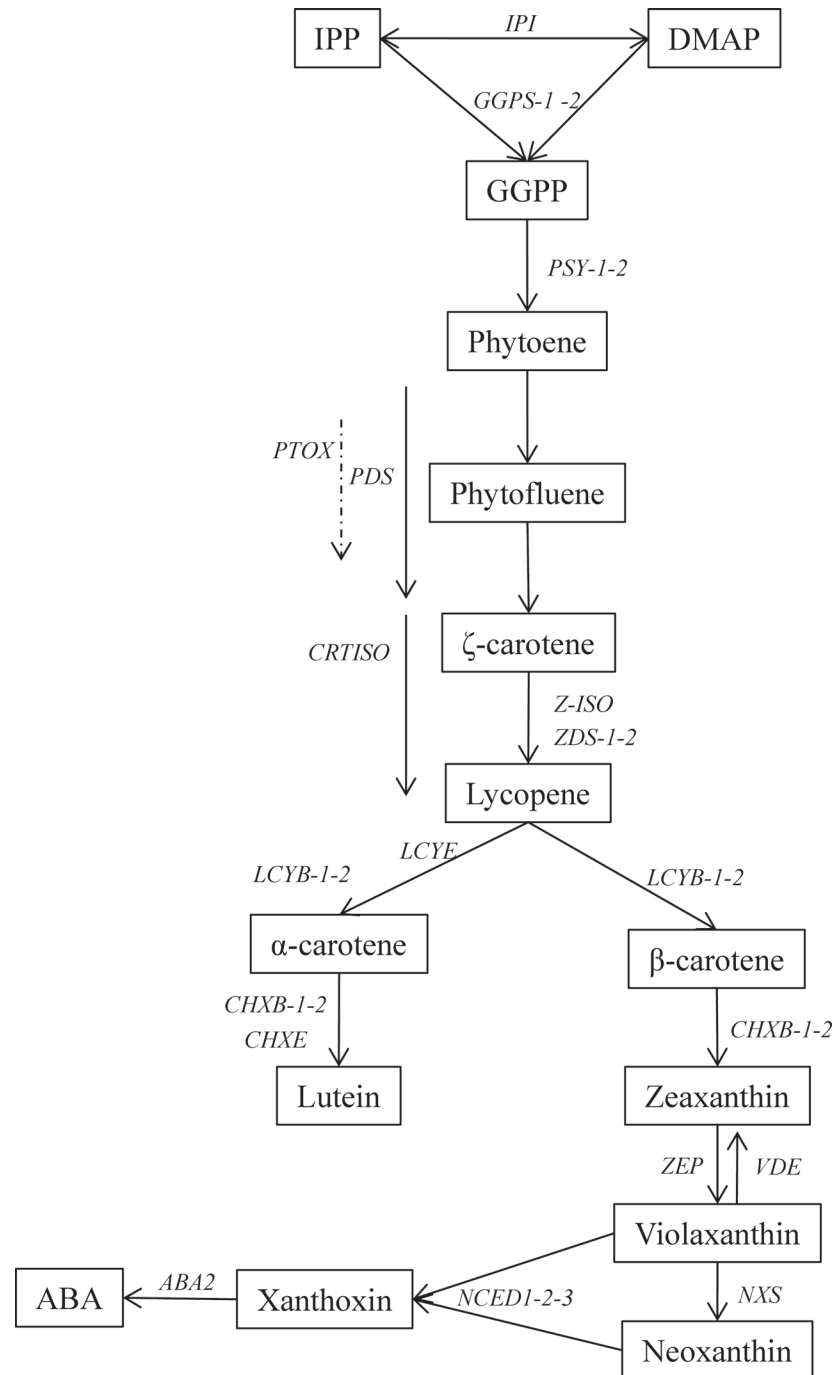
IPP
IPI
DMAP
GGPS-1 -2
GGPP
PSY-1-2
Phytoene
PTOX
PDS
Phytofluene
CRTISO
ζ-carotene
Z-ISO
ZDS-1-2
Lycopene
LCYE
LCYB-1-2
LCYB-1-2
α-carotene
β-carotene
CHXB-1-2
CHXE
CHXB-1-2
Lutein
Zeaxanthin
ZEP
VDE
Violaxanthin
ABA
ABA2
Xanthoxin
NCED1-2-3
NXS
Neoxanthin